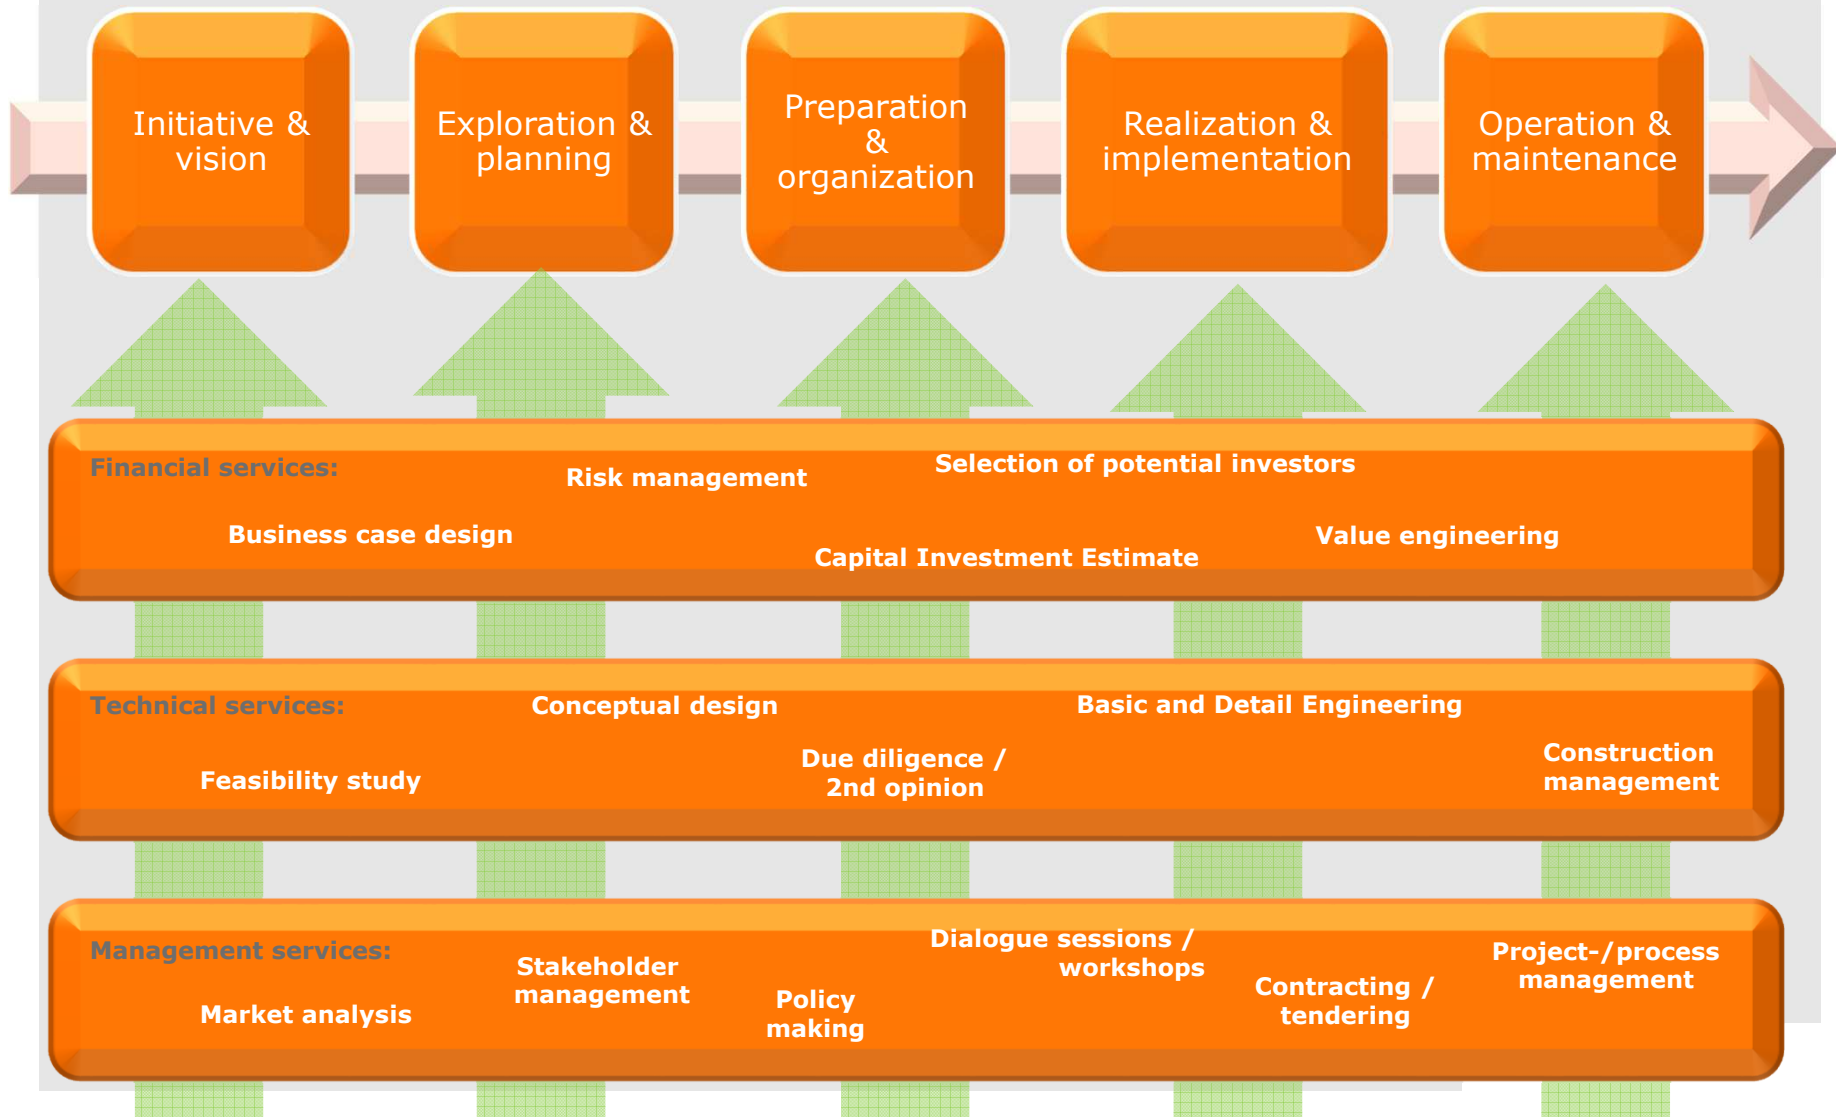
Initiative & vision

Exploration & planning

Preparation & organization

Realization & implementation

Operation & maintenance

Financial services:

Risk management

Selection of potential investors

Business case design

Capital Investment Estimate

Value engineering

Technical services:

Conceptual design

Basic and Detail Engineering

Feasibility study

Due diligence / 2nd opinion

Construction management

Management services:

Stakeholder management

Dialogue sessions / workshops

Project-/process management

Market analysis

Policy making

Contracting / tendering